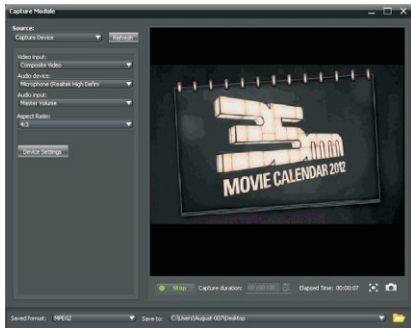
Capture Module

Source:
Capture Device
Refresh

Video input:
Composite Video
Audio device:
Microphone (Realtek High Defini
Audio input:
Master Volume
Aspect Ratio:
4:3

Device Settings

35mm
MOVIE CALENDAR 2012

Stop
Capture duration:
Elapsed Time: 00:00:07

Saved format: MPEG2
Save to: C:\Users\August 007\Desktop